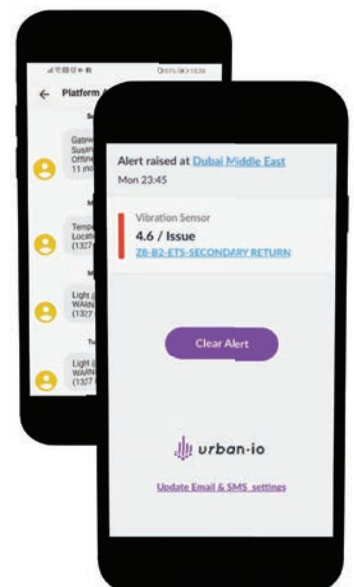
Platform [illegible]

Gatew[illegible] Such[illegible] Offline 11 mi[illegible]

Tempe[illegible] Locati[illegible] Offline (1327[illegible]

Light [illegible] WARN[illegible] (1327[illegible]

Light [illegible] WARN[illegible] (1327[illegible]

Alert raised at Dubai Middle East
Mon 23:45

Vibration Sensor
4.6 / Issue
Z8-B2-ETS-SECONDARY RETURN

Clear Alert

urban-io

Update Email & SMS settings